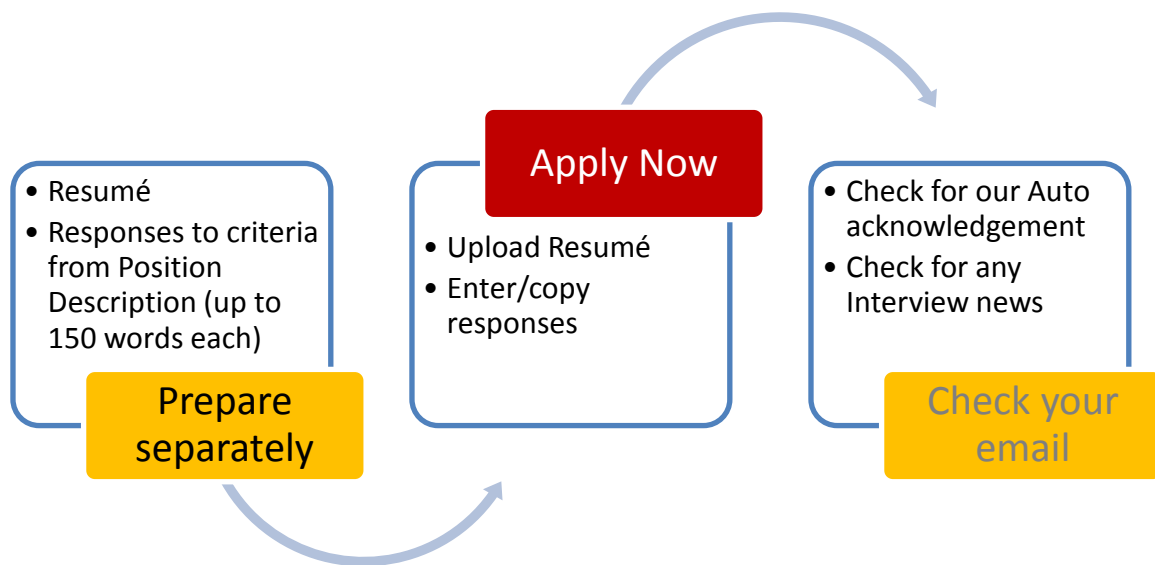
• Resumé
• Responses to criteria from Position Description (up to 150 words each)

Prepare separately

Apply Now

• Upload Resumé
• Enter/copy responses

• Check for our Auto acknowledgement
• Check for any Interview news

Check your email